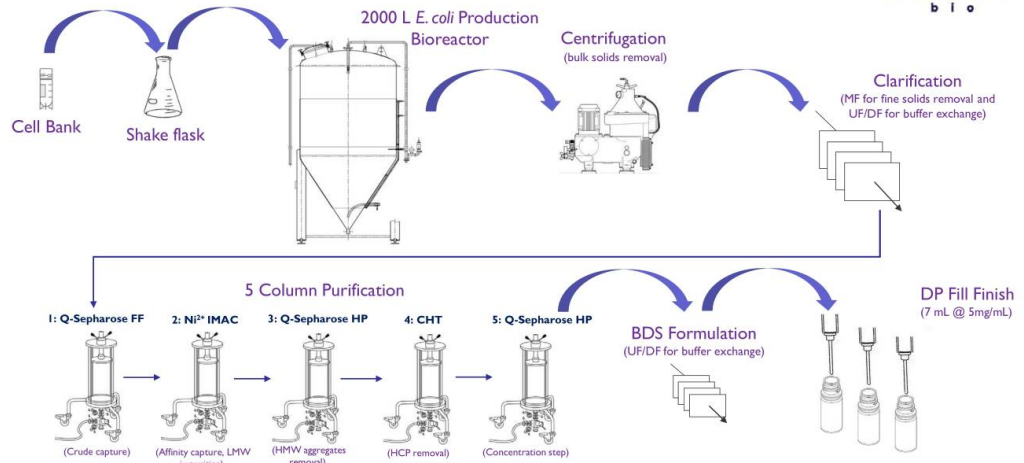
b i o

2000 L *E. coli* Production Bioreactor

Centrifugation
(bulk solids removal)

Cell Bank

Shake flask

Clarification
(MF for fine solids removal and UF/DF for buffer exchange)

5 Column Purification

1: Q-Sepharose FF

2: Ni$^{2+}$ IMAC

3: Q-Sepharose HP

4: CHT

5: Q-Sepharose HP

BDS Formulation
(UF/DF for buffer exchange)

DP Fill Finish
(7 mL @ 5mg/mL)

(Crude capture)

(Affinity capture, LMW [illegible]

(HMW aggregates removal)

(HCP removal)

(Concentration step)